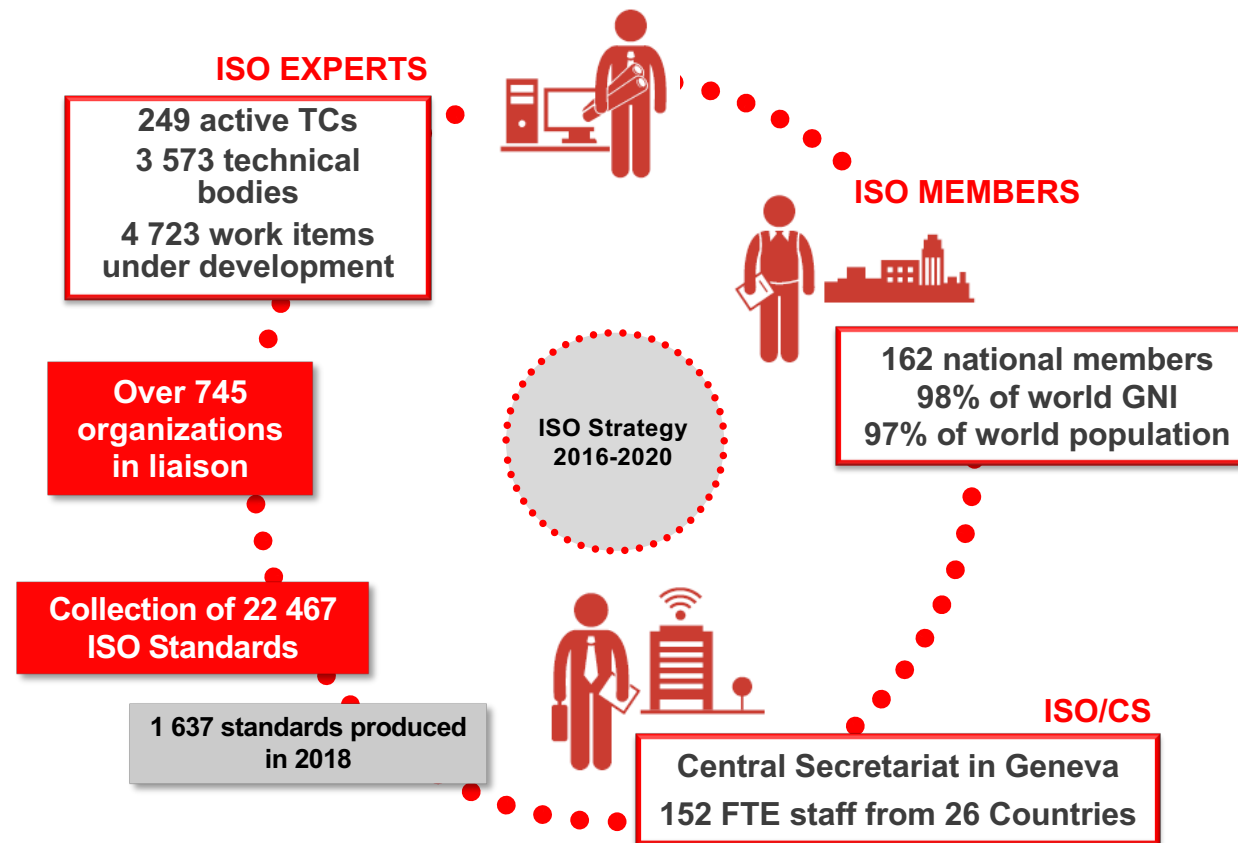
ISO EXPERTS

249 active TCs
3 573 technical bodies
4 723 work items under development

ISO MEMBERS

162 national members
98% of world GNI
97% of world population

Over 745 organizations in liaison

ISO Strategy 2016-2020

Collection of 22 467 ISO Standards

1 637 standards produced in 2018

ISO/CS

Central Secretariat in Geneva
152 FTE staff from 26 Countries